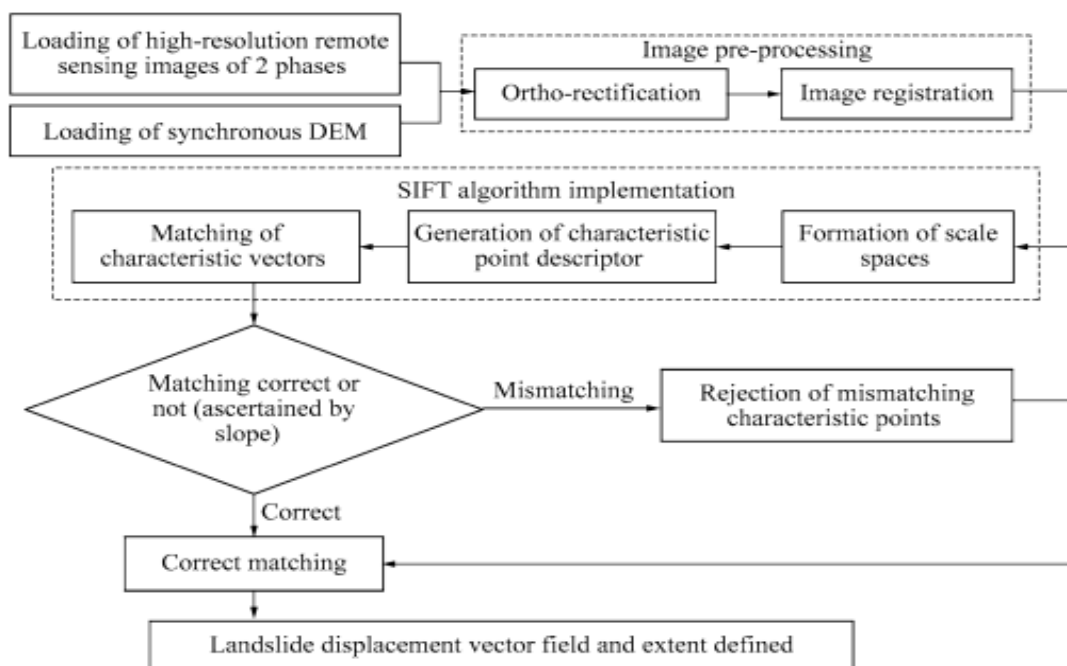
Loading of high-resolution remote sensing images of 2 phases

Loading of synchronous DEM

Image pre-processing

Ortho-rectification

Image registration

SIFT algorithm implementation

Matching of characteristic vectors

Generation of characteristic point descriptor

Formation of scale spaces

Matching correct or not (ascertained by slope)

Mismatching

Rejection of mismatching characteristic points

Correct

Correct matching

Landslide displacement vector field and extent defined